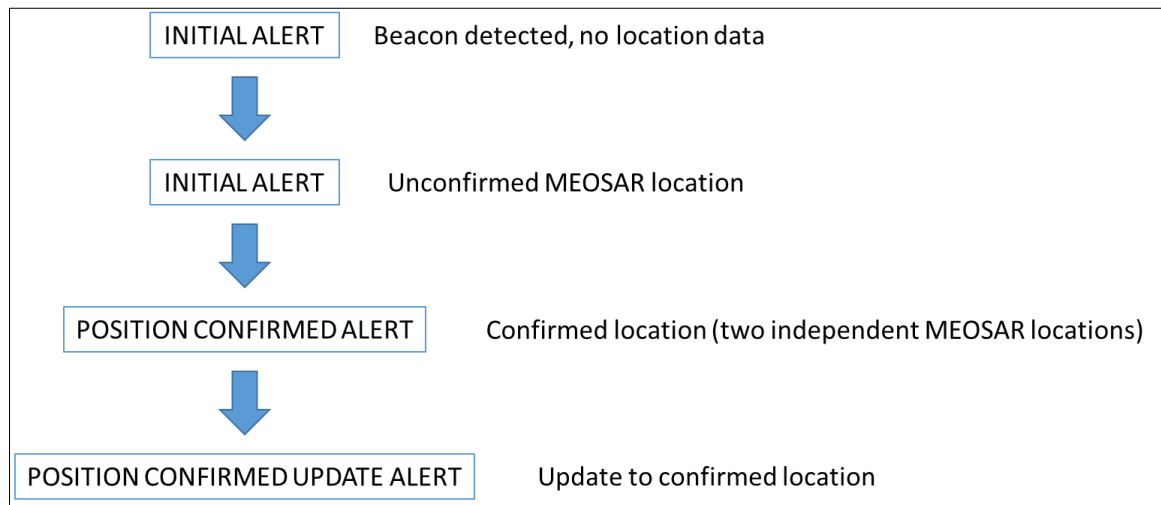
INITIAL ALERT

Beacon detected, no location data

INITIAL ALERT

Unconfirmed MEOSAR location

POSITION CONFIRMED ALERT

Confirmed location (two independent MEOSAR locations)

POSITION CONFIRMED UPDATE ALERT

Update to confirmed location